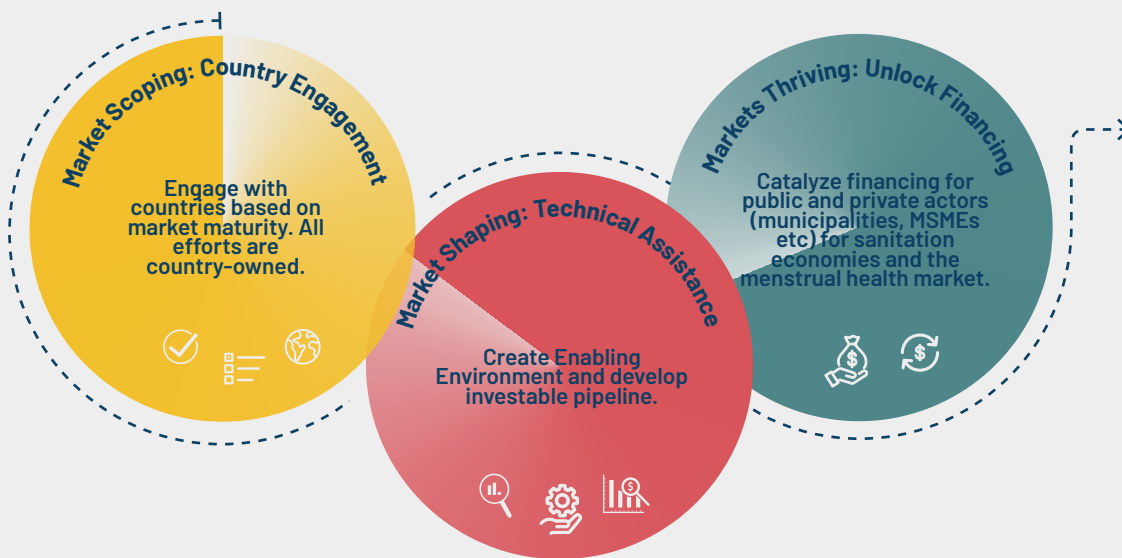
Market Scoping: Country Engagement

Engage with countries based on market maturity. All efforts are country-owned.

Market Shaping: Technical Assistance

Create Enabling Environment and develop investable pipeline.

Markets Thriving: Unlock Financing

Catalyze financing for public and private actors (municipalities, MSMEs etc) for sanitation economies and the menstrual health market.